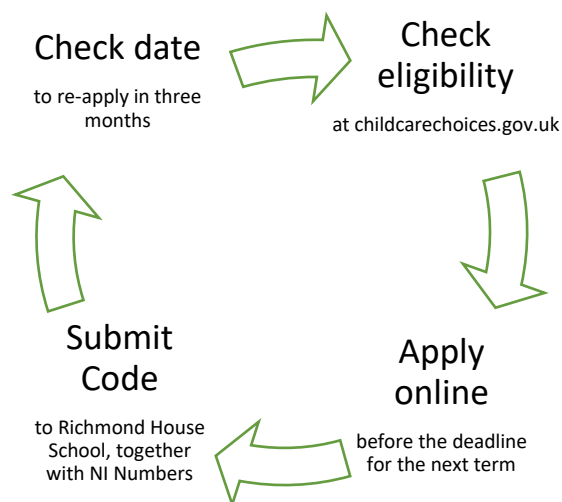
Check date

to re-apply in three months

Check eligibility

at childcarechoices.gov.uk

Apply online

before the deadline for the next term

Submit Code

to Richmond House School, together with NI Numbers